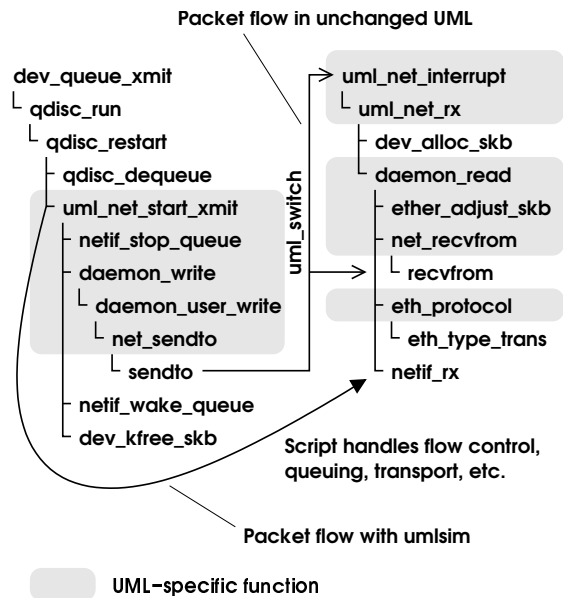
Packet flow in unchanged UML

dev_queue_xmit
qdisc_run
qdisc_restart
qdisc_dequeue
uml_net_start_xmit
netif_stop_queue
daemon_write
daemon_user_write
net_sendto
sendto
netif_wake_queue
dev_kfree_skb

uml_switch

uml_net_interrupt
uml_net_rx
dev_alloc_skb
daemon_read
ether_adjust_skb
net_recvfrom
recvfrom
eth_protocol
eth_type_trans
netif_rx

Script handles flow control, queuing, transport, etc.

Packet flow with umlsim

UML−specific function